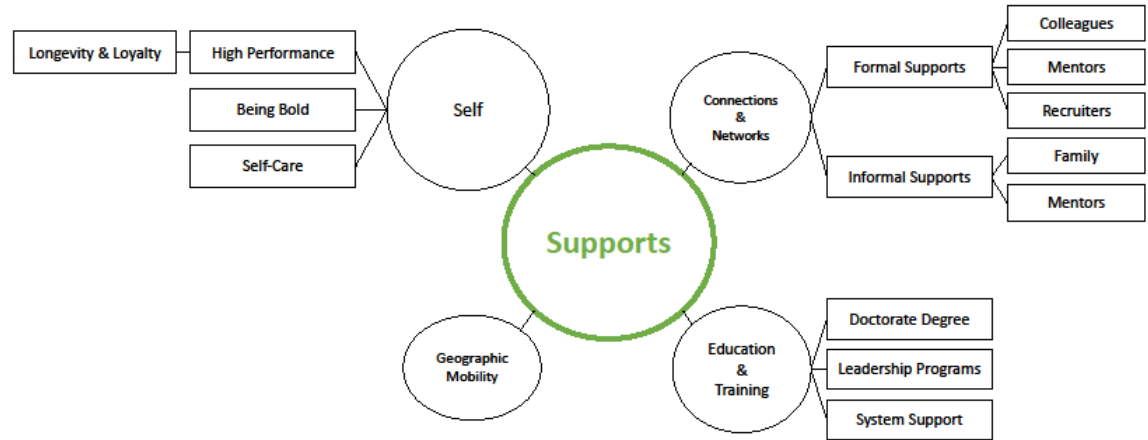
Supports

Self

Longevity & Loyalty

High Performance

Being Bold

Self-Care

Connections & Networks

Formal Supports

Colleagues

Mentors

Recruiters

Informal Supports

Family

Mentors

Geographic Mobility

Education & Training

Doctorate Degree

Leadership Programs

System Support